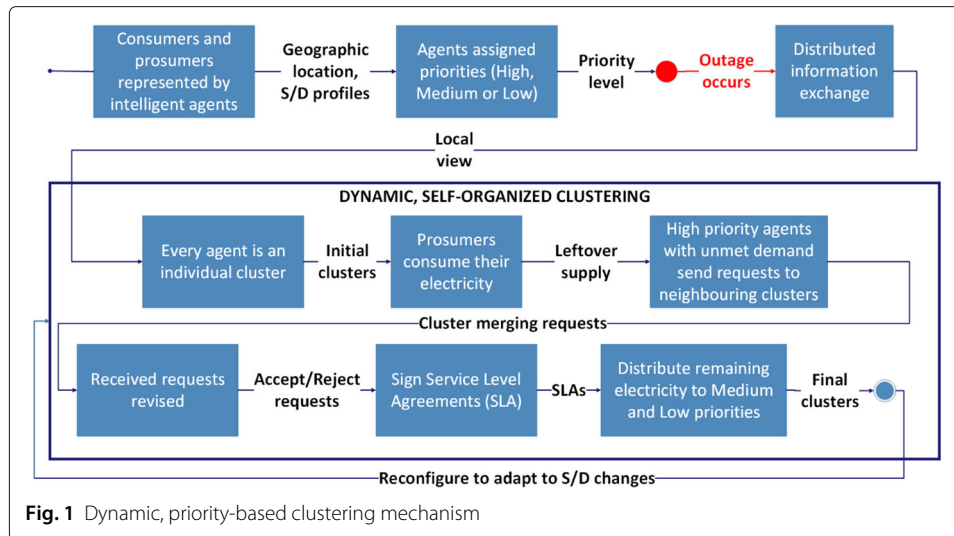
Consumers and prosumers represented by intelligent agents

Geographic location, S/D profiles

Agents assigned priorities (High, Medium or Low)

Priority level

Outage occurs

Distributed information exchange

Local view

DYNAMIC, SELF-ORGANIZED CLUSTERING

Every agent is an individual cluster

Initial clusters

Prosumers consume their electricity

Leftover supply

High priority agents with unmet demand send requests to neighbouring clusters

Cluster merging requests

Received requests revised

Accept/Reject requests

Sign Service Level Agreements (SLA)

SLAs

Distribute remaining electricity to Medium and Low priorities

Final clusters

Reconfigure to adapt to S/D changes

**Fig. 1** Dynamic, priority-based clustering mechanism